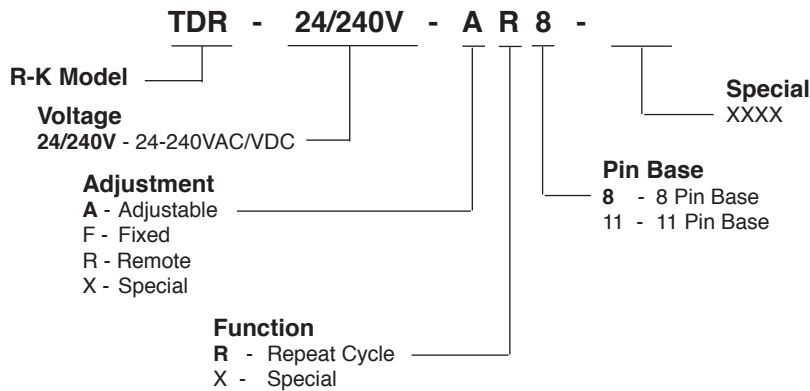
TDR - 24/240V - A R 8 -

R-K Model

Voltage
24/240V - 24-240VAC/VDC

Adjustment
A - Adjustable
F - Fixed
R - Remote
X - Special

Function
R - Repeat Cycle
X - Special

Pin Base
8 - 8 Pin Base
11 - 11 Pin Base

Special
XXXX